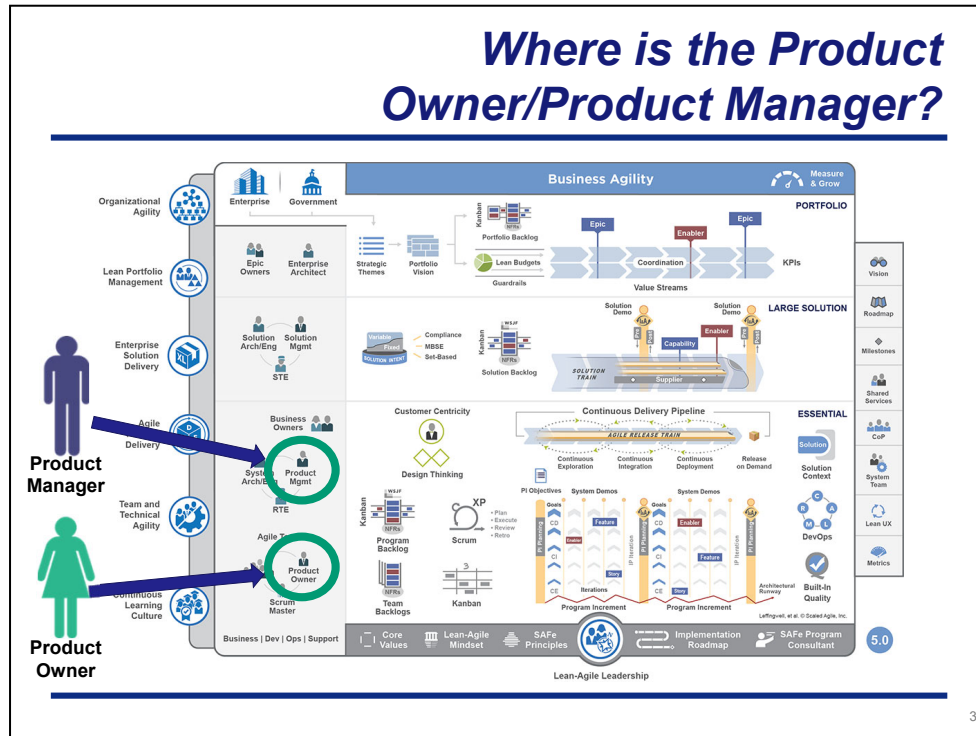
Where is the Product Owner/Product Manager?

Organizational Agility

Lean Portfolio Management

Enterprise Solution Delivery

Agile Delivery

Team and Technical Agility

Continuous Learning Culture

Product Manager

Product Owner

Enterprise | Government

Business Agility

Measure & Grow

PORTFOLIO

Epic Owners

Enterprise Architect

Strategic Themes

Portfolio Vision

Kanban

NFRs

Portfolio Backlog

Lean Budgets

Guardrails

Epic

Enabler

Epic

Coordination

KPIs

Value Streams

LARGE SOLUTION

Solution Arch/Eng

Solution Mgmt

STE

Variable

Fixed

SOLUTION INTENT

Compliance

MBSE

Set-Based

Kanban

WSJF

NFRs

Solution Backlog

Solution Demo

Solution Demo

Capability

Enabler

SOLUTION TRAIN

Supplier

ESSENTIAL

Business Owners

System Arch/Eng

Product Mgmt

RTE

Customer Centricity

Design Thinking

Continuous Delivery Pipeline

AGILE RELEASE TRAIN

Continuous Exploration

Continuous Integration

Continuous Deployment

Release on Demand

Solution

Solution Context

Agile Teams

Product Owner

Scrum Master

Kanban

WSJF

NFRs

Program Backlog

XP

Scrum

Plan

Execute

Review

Retro

NFRs

Team Backlogs

Kanban

PI Objectives

System Demos

System Demos

Goals

Goals

CD

CI

CE

Feature

Enabler

Feature

Enabler

Feature

Story

Story

Iterations

PI Planning

IP Iteration

PI Planning

IP Iteration

PI Planning

Program Increment

Program Increment

Architectural Runway

DevOps

Built-In Quality

Leffingwell, et al. © Scaled Agile, Inc.

Business | Dev | Ops | Support

Core Values

Lean-Agile Mindset

SAFe Principles

Implementation Roadmap

SAFe Program Consultant

5.0

Lean-Agile Leadership

Vision

Roadmap

Milestones

Shared Services

CoP

System Team

Lean UX

Metrics

3